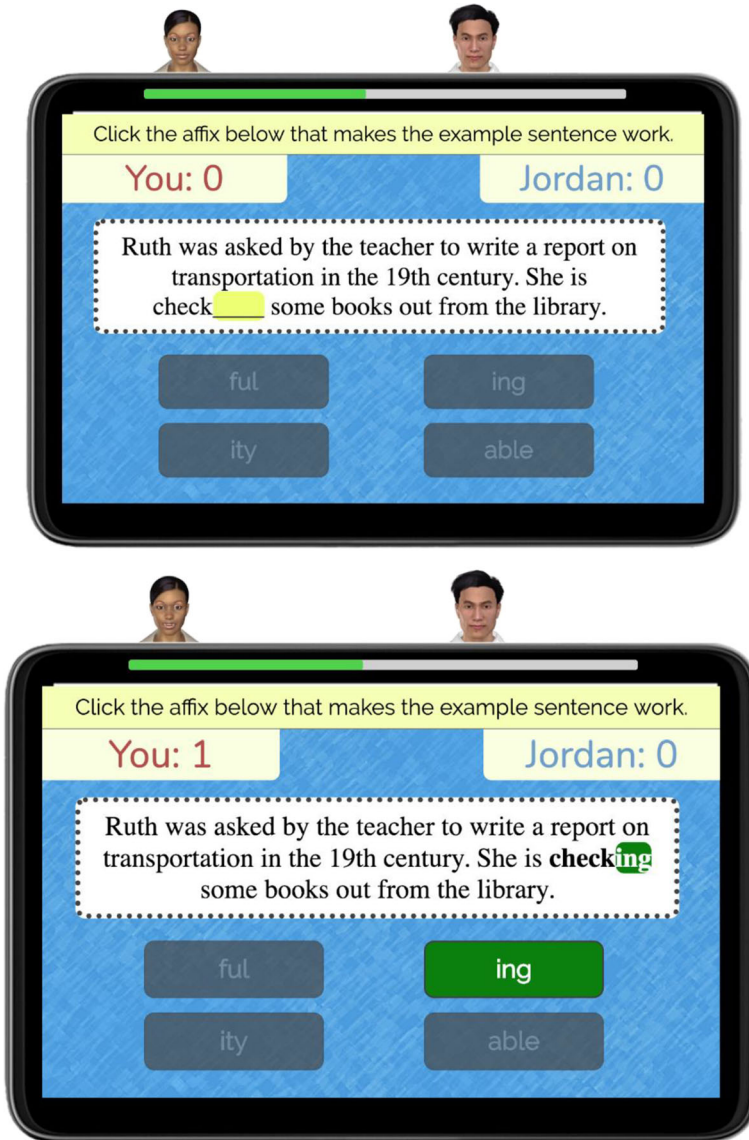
Click the affix below that makes the example sentence work.

You: 0

Jordan: 0

Ruth was asked by the teacher to write a report on transportation in the 19th century. She is check____ some books out from the library.

ful

ing

ity

able

Click the affix below that makes the example sentence work.

You: 1

Jordan: 0

Ruth was asked by the teacher to write a report on transportation in the 19th century. She is **checking** some books out from the library.

ful

ing

ity

able